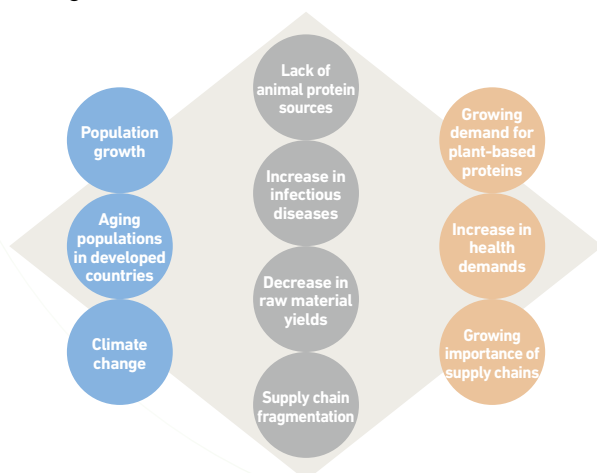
Population growth

Aging populations in developed countries

Climate change

Lack of animal protein sources

Increase in infectious diseases

Decrease in raw material yields

Supply chain fragmentation

Growing demand for plant-based proteins

Increase in health demands

Growing importance of supply chains